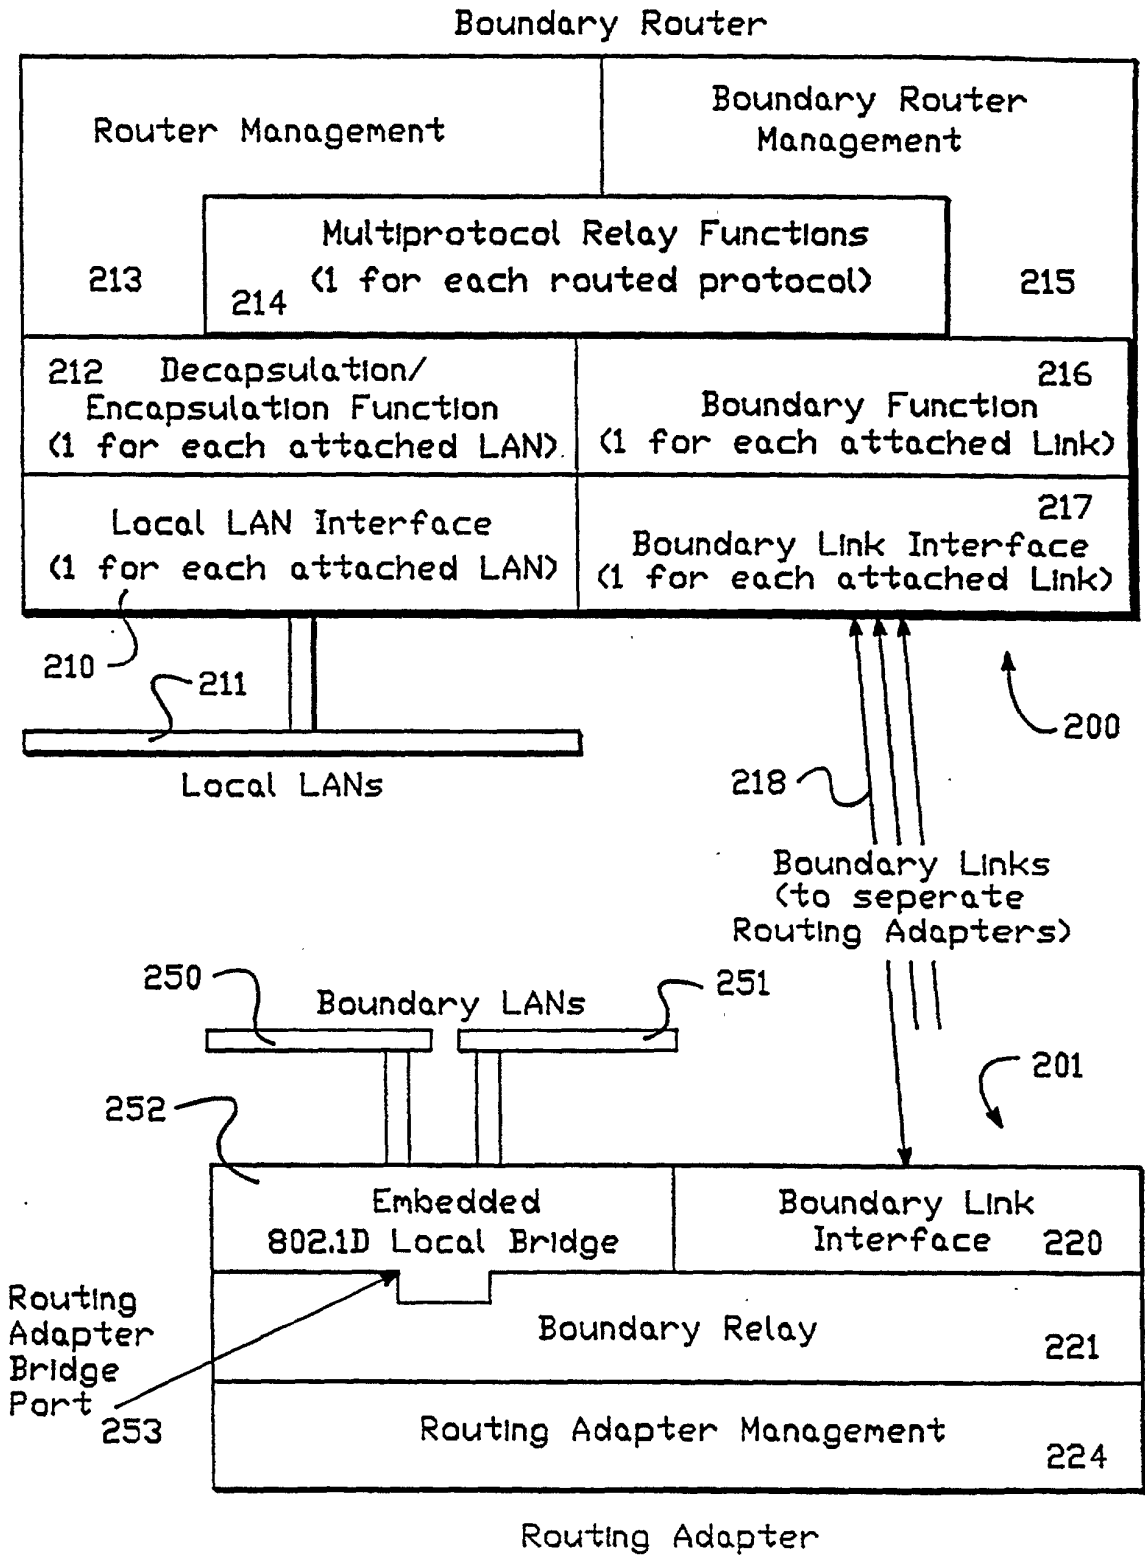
Boundary Router

Router Management

Boundary Router Management

Multiprotocol Relay Functions (1 for each routed protocol)

213

214

215

212 Decapsulation/ Encapsulation Function (1 for each attached LAN)

216 Boundary Function (1 for each attached Link)

Local LAN Interface (1 for each attached LAN)

217 Boundary Link Interface (1 for each attached Link)

210

211

200

Local LANs

218

Boundary Links (to seperate Routing Adapters)

250

Boundary LANs

251

201

252

Embedded 802.1D Local Bridge

Boundary Link Interface 220

Routing Adapter Bridge Port

253

Boundary Relay

221

Routing Adapter Management

224

Routing Adapter